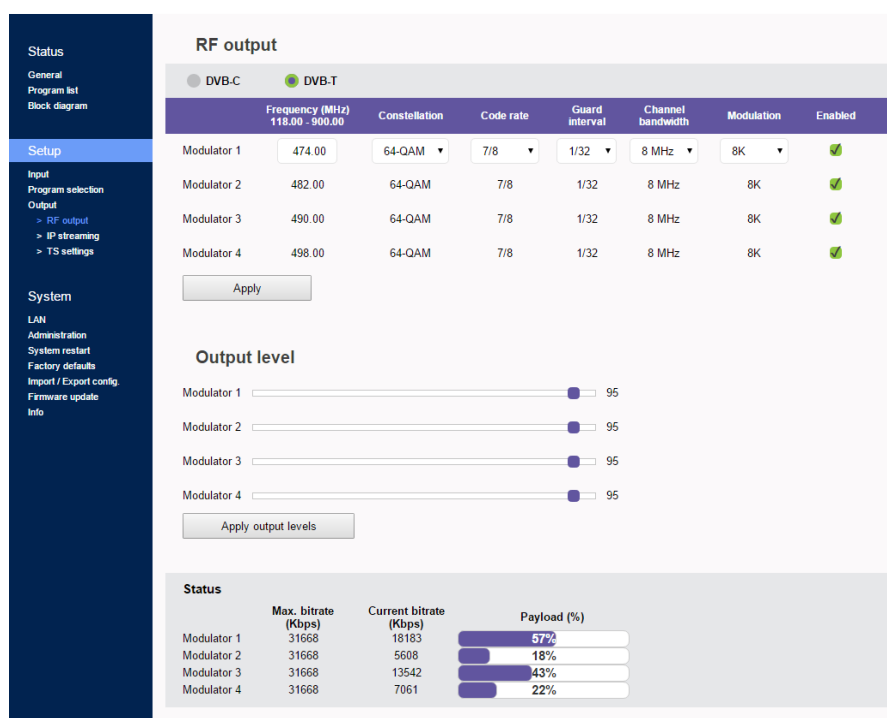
Status
General
Program list
Block diagram

Setup
Input
Program selection
Output
> RF output
> IP streaming
> TS settings

System
LAN
Administration
System restart
Factory defaults
Import / Export config.
Firmware update
Info

RF output

DVB-C DVB-T

| | Frequency (MHz) 118.00 - 900.00 | Constellation | Code rate | Guard interval | Channel bandwidth | Modulation | Enabled |
|---|---|---|---|---|---|---|---|
| Modulator 1 | 474.00 | 64-QAM | 7/8 | 1/32 | 8 MHz | 8K | |
| Modulator 2 | 482.00 | 64-QAM | 7/8 | 1/32 | 8 MHz | 8K | |
| Modulator 3 | 490.00 | 64-QAM | 7/8 | 1/32 | 8 MHz | 8K | |
| Modulator 4 | 498.00 | 64-QAM | 7/8 | 1/32 | 8 MHz | 8K | |

Apply

Output level

Modulator 1 95
Modulator 2 95
Modulator 3 95
Modulator 4 95

Apply output levels

Status

| | Max. bitrate (Kbps) | Current bitrate (Kbps) | Payload (%) |
|---|---|---|---|
| Modulator 1 | 31668 | 18183 | 57% |
| Modulator 2 | 31668 | 5608 | 18% |
| Modulator 3 | 31668 | 13542 | 43% |
| Modulator 4 | 31668 | 7061 | 22% |